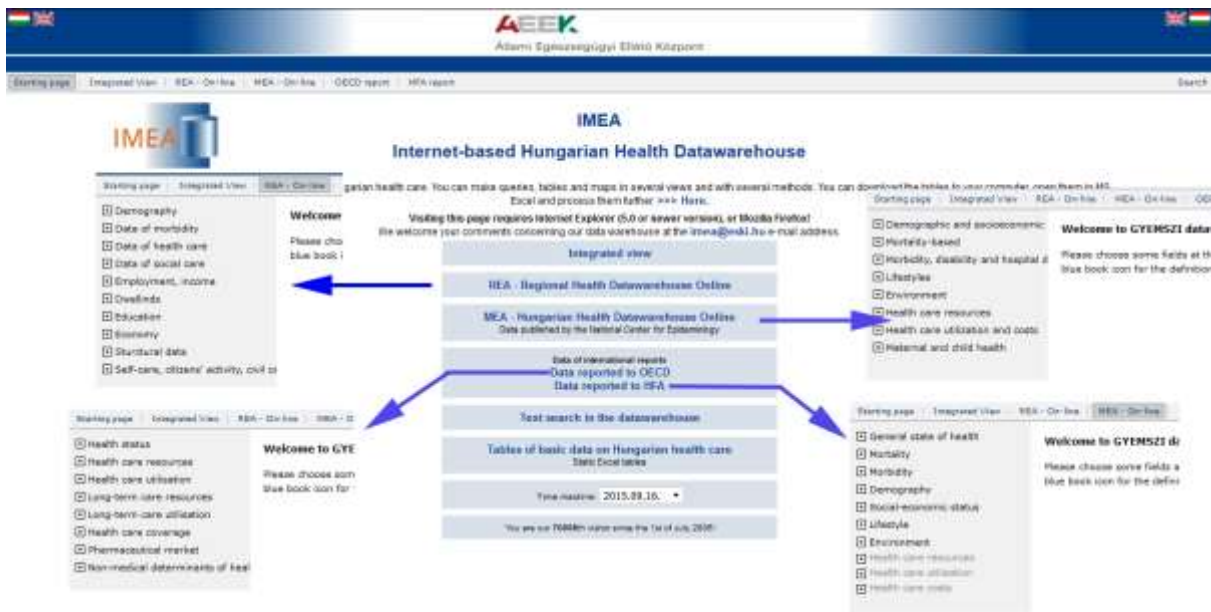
AEEK
Állami Egészségügyi Ellátó Központ

Starting page | Integrated View | REA - On-line | MEA - On-line | OECD report | HFA report

Search

IMEA

IMEA

Internet-based Hungarian Health Datawarehouse

Starting page | Integrated View | REA - On-line

Demography
Data of morbidity
Data of health care
Data of social care
Employment, income
Dwellings
Education
Economy
Structural data
Self-care, citizens' activity, civil or

Welcome

Please cho blue book i

garian health care. You can make queries, tables and maps in several views and with several methods. You can download the tables to your computer, open them in MS Excel and process them further >>> Here.

Visiting this page requires Internet Explorer (5.0 or newer version), or Mozilla Firefox!
We welcome your comments concerning our data warehouse at the imea@eski.hu e-mail address.

Integrated view

REA - Regional Health Datawarehouse Online

MEA - Hungarian Health Datawarehouse Online
Data published by the National Center for Epidemiology

Data of international reports
Data reported to OECD
Data reported to HFA

Text search in the datawarehouse

Tables of basic data on Hungarian health care
Static Excel tables

Time machine: 2015.09.16.

You are our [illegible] visitor since the 1st of July 2008!

Starting page | Integrated View | REA - On-line | OEC

Demographic and socioeconomic
Mortality-based
Morbidity, disability and hospital d
Lifestyles
Environment
Health care resources
Health care utilization and costs
Maternal and child health

Welcome to GYEMSZI data

Please choose some fields at th blue book icon for the definitio

Starting page | Integrated View | REA - On-line | MEA - O

Health status
Health care resources
Health care utilisation
Long-term-care resources
Long-term-care utilisation
Health care coverage
Pharmaceutical market
Non-medical determinants of heal

Welcome to GYE

Please choose som blue book icon for

Starting page | Integrated View | MEA - On-line | MEA - On-line

General state of health
Mortality
Morbidity
Demography
Social-economic status
Lifestyle
Environment
Health care resources
Health care utilisation
Health care costs

Welcome to GYEMSZI d

Please choose some fields a blue book icon for the defini